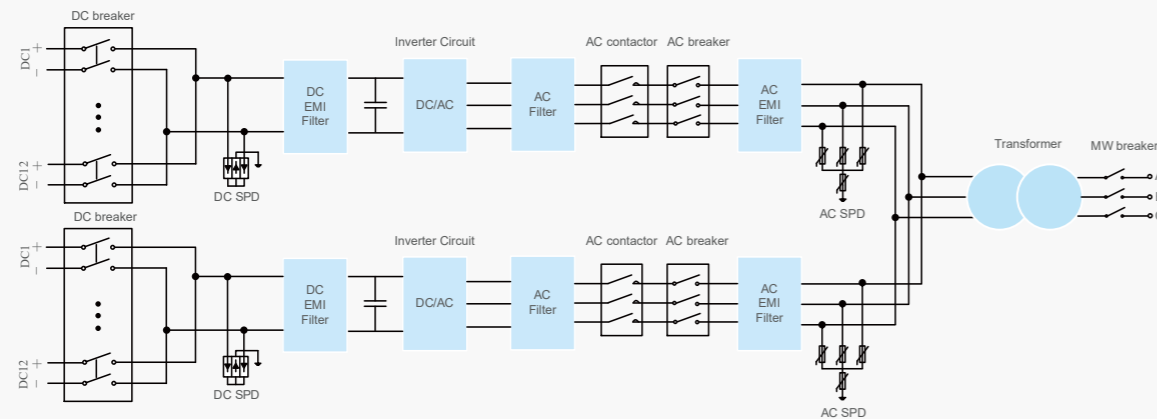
DC breaker

DC1 +
−

DC12 +
−

DC SPD

DC EMI Filter

Inverter Circuit

DC/AC

AC Filter

AC contactor

AC breaker

AC EMI Filter

AC SPD

Transformer

MW breaker

DC breaker

DC1 +
−

DC12 +
−

DC SPD

DC EMI Filter

Inverter Circuit

DC/AC

AC Filter

AC contactor

AC breaker

AC EMI Filter

AC SPD